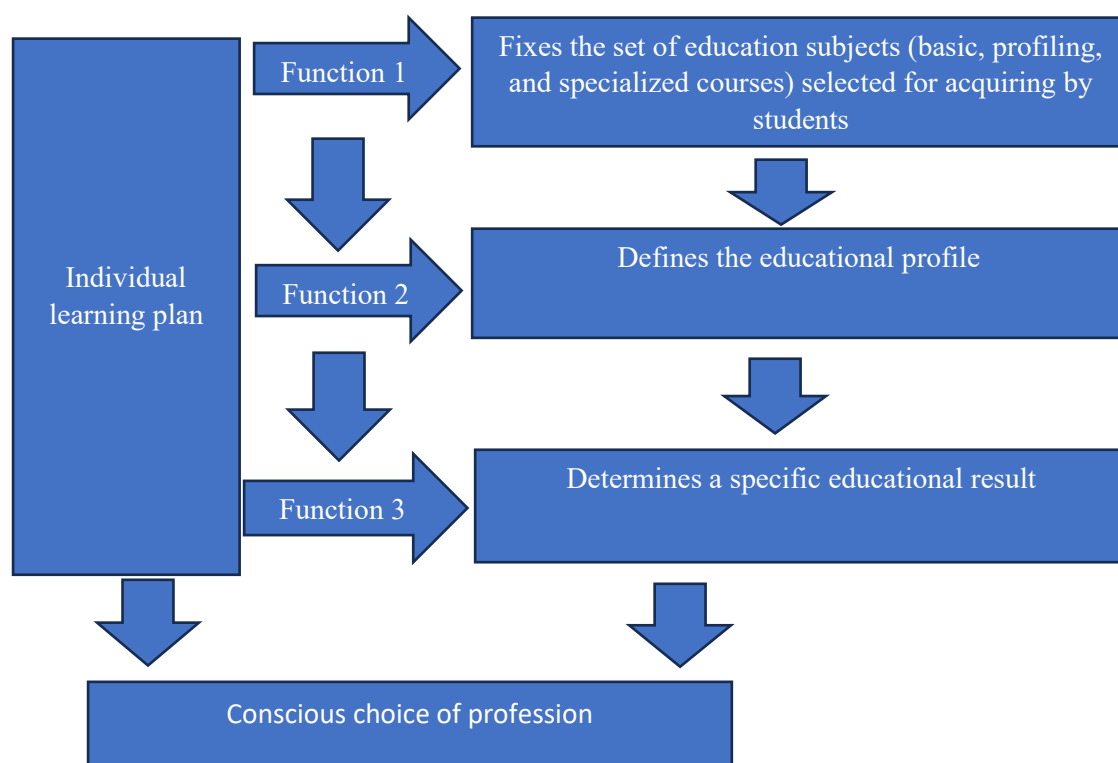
Individual learning plan

Function 1

Fixes the set of education subjects (basic, profiling, and specialized courses) selected for acquiring by students

Function 2

Defines the educational profile

Function 3

Determines a specific educational result

Conscious choice of profession